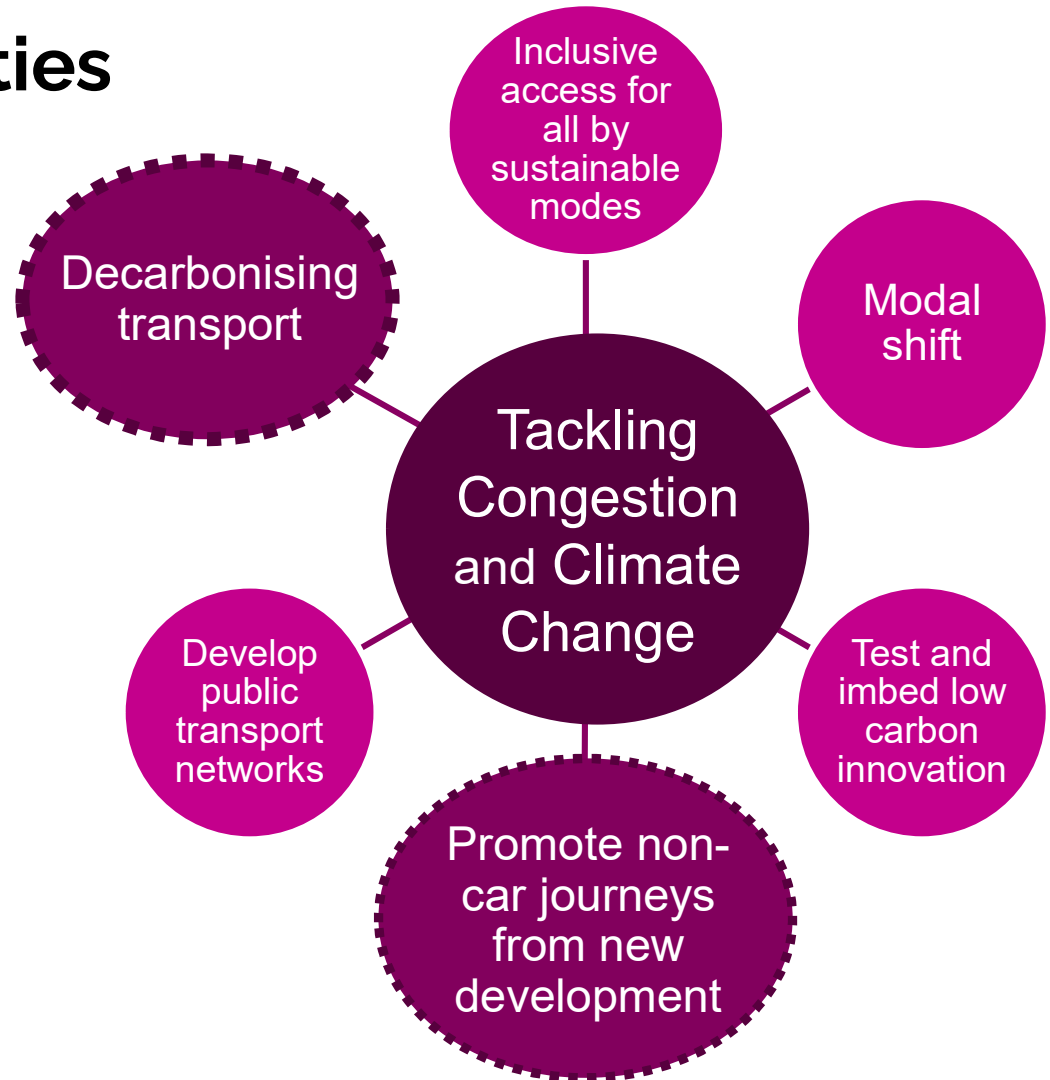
ties

Inclusive access for all by sustainable modes

Decarbonising transport

Modal shift

Tackling Congestion and Climate Change

Develop public transport networks

Test and imbed low carbon innovation

Promote non-car journeys from new development